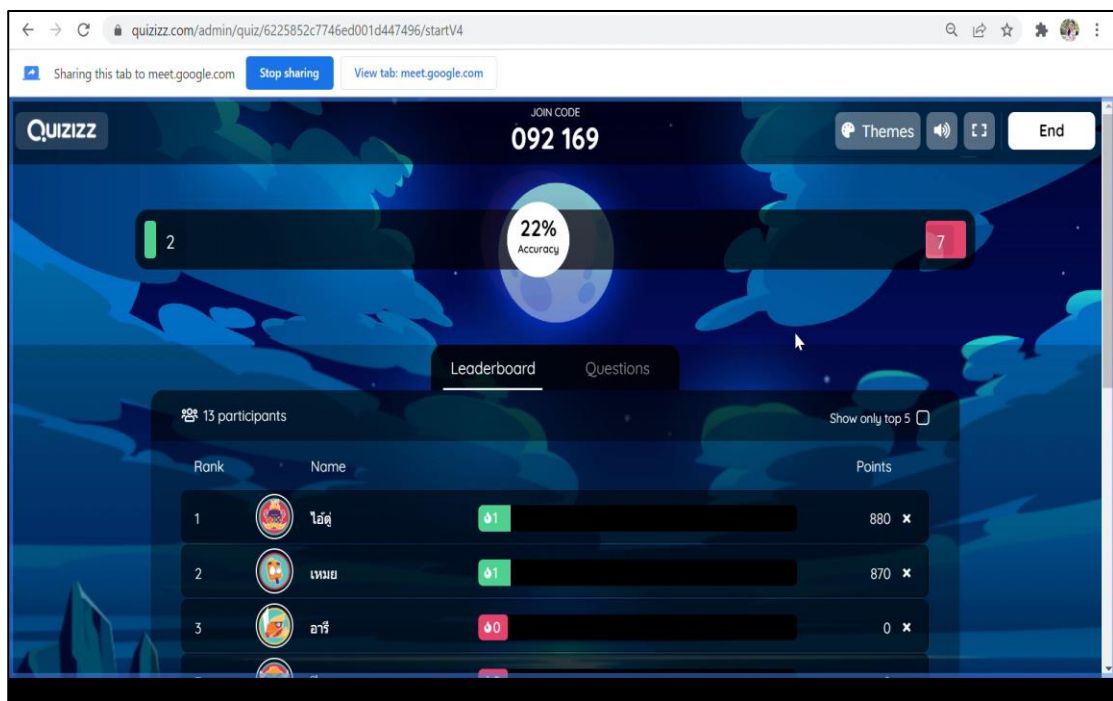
quizizz.com/admin/quiz/6225852c7746ed001d447496/startV4

Sharing this tab to meet.google.com Stop sharing View tab: meet.google.com

QUIZIZZ

JOIN CODE
092 169

Themes

End

2

22%
Accuracy

7

Leaderboard Questions

13 participants

Show only top 5

| Rank | Name | | Points |
|---|---|---|---|
| 1 | ไอ้ดุ๋ | 1 | 880 × |
| 2 | เหมย | 1 | 870 × |
| 3 | อารี | 0 | 0 × |